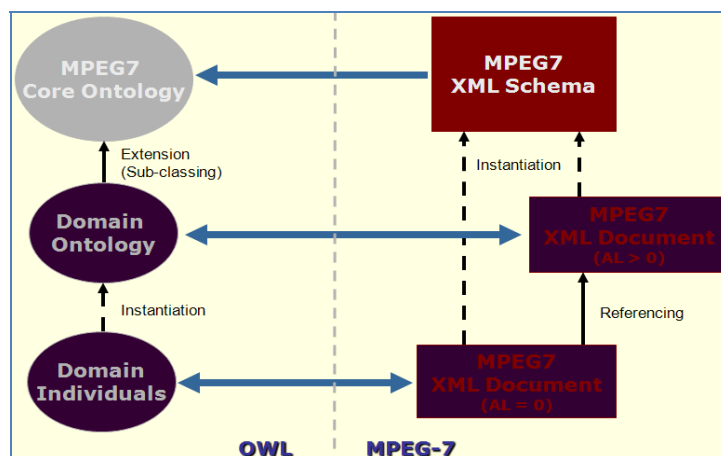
MPEG7
Core Ontology

MPEG7
XML Schema

Extension
(Sub-classing)

Instantiation

Domain
Ontology

MPEG7
XML Document
(AL > 0)

Instantiation

Referencing

Domain
Individuals

MPEG7
XML Document
(AL = 0)

OWL

MPEG-7